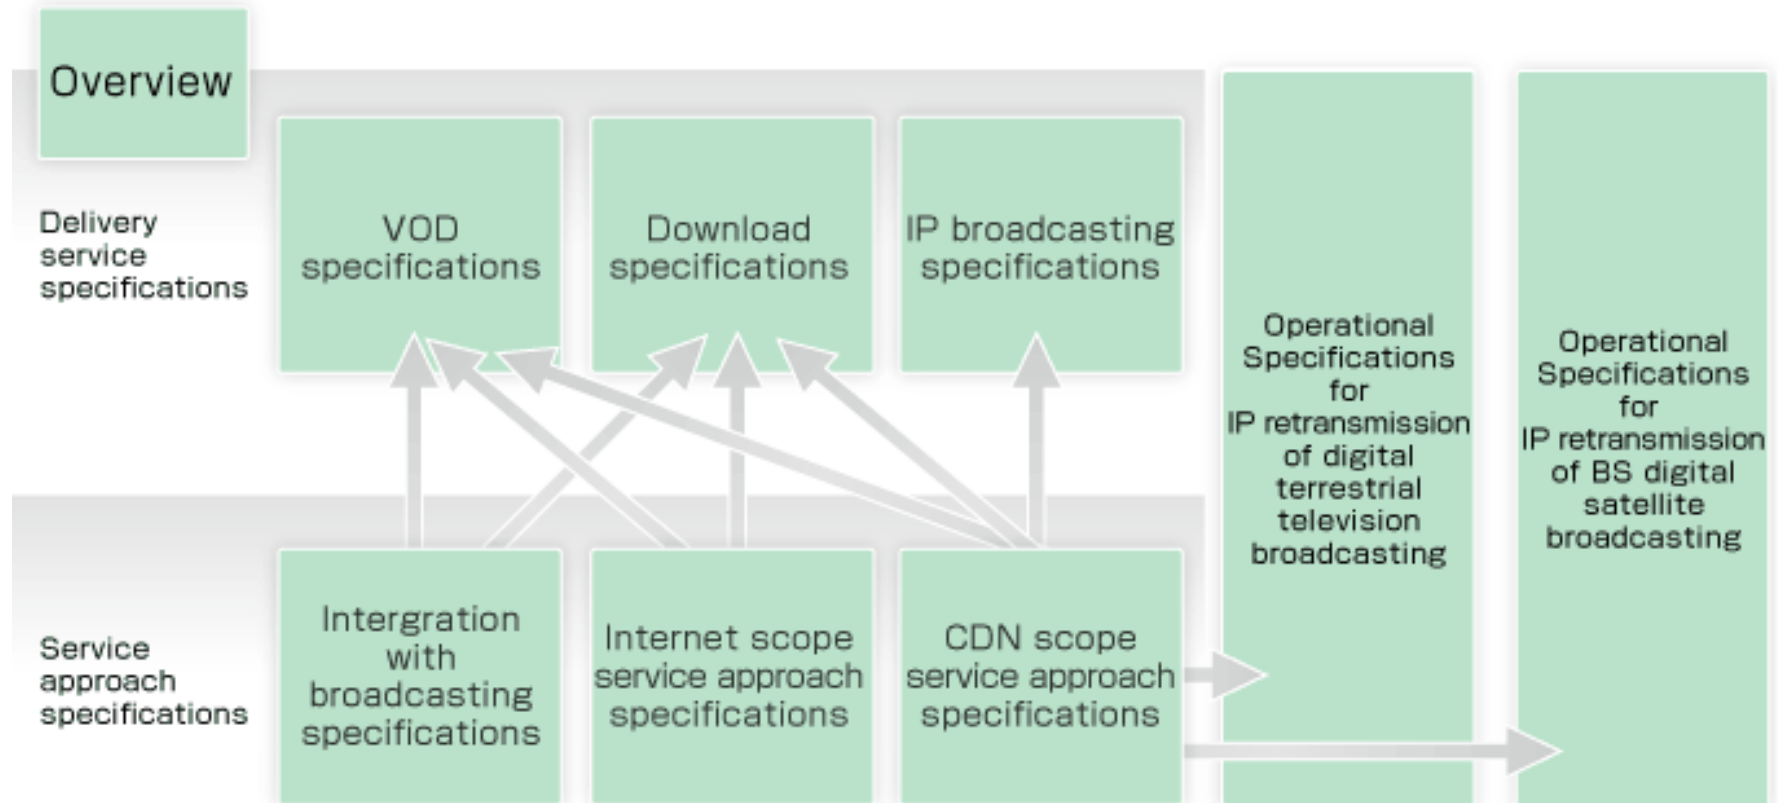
Overview

Delivery service specifications

VOD specifications

Download specifications

IP broadcasting specifications

Operational Specifications for IP retransmission of digital terrestrial television broadcasting

Operational Specifications for IP retransmission of BS digital satellite broadcasting

Service approach specifications

Intergration with broadcasting specifications

Internet scope service approach specifications

CDN scope service approach specifications